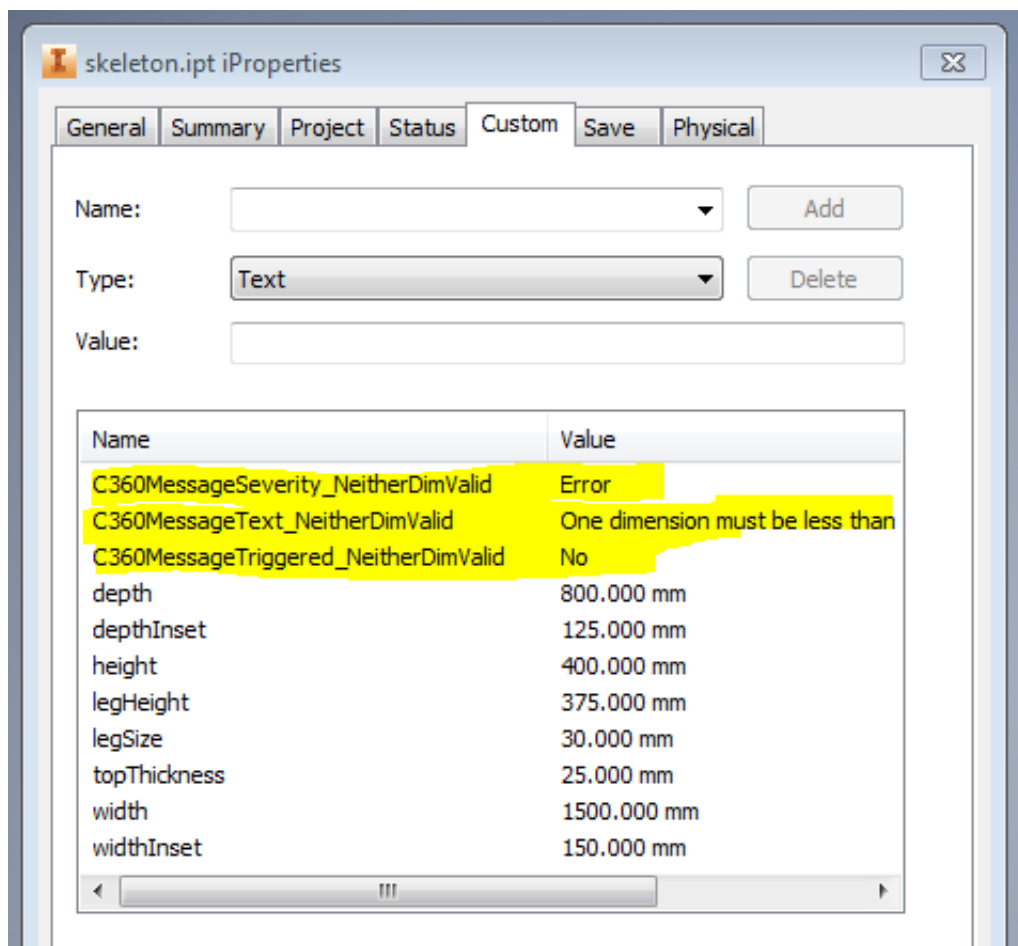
skeleton.ipt iProperties

General | Summary | Project | Status | Custom | Save | Physical

Name:
Add

Type: Text
Delete

Value:

| Name | Value |
|---|---|
| C360MessageSeverity_NeitherDimValid | Error |
| C360MessageText_NeitherDimValid | One dimension must be less than |
| C360MessageTriggered_NeitherDimValid | No |
| depth | 800.000 mm |
| depthInset | 125.000 mm |
| height | 400.000 mm |
| legHeight | 375.000 mm |
| legSize | 30.000 mm |
| topThickness | 25.000 mm |
| width | 1500.000 mm |
| widthInset | 150.000 mm |